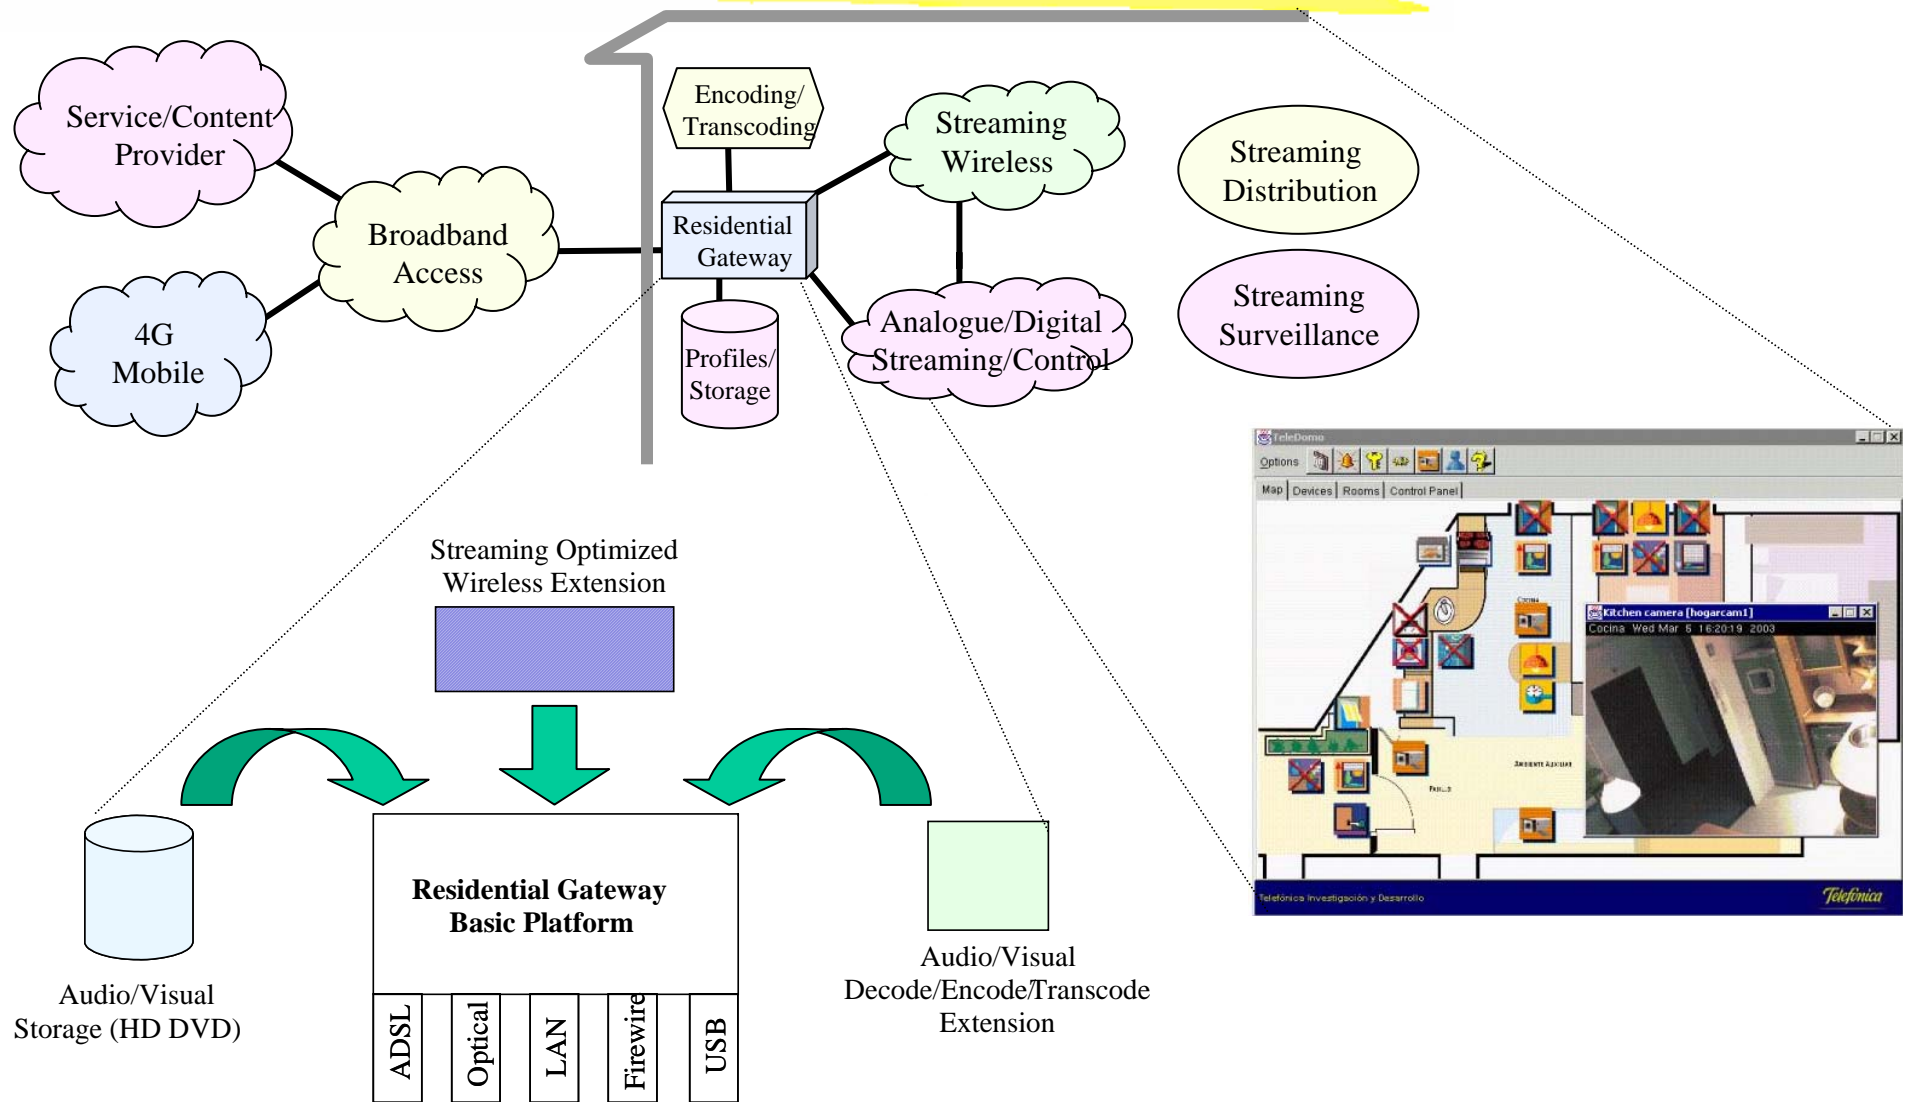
Service/Content Provider

4G Mobile

Broadband Access

Encoding/ Transcoding

Residential Gateway

Profiles/ Storage

Streaming Wireless

Analogue/Digital Streaming/Control

Streaming Distribution

Streaming Surveillance

Streaming Optimized Wireless Extension

Residential Gateway Basic Platform

ADSL

Optical

LAN

Firewire

USB

Audio/Visual Storage (HD DVD)

Audio/Visual Decode/Encode/Transcode Extension

TeleDomo

Options

Map | Devices | Rooms | Control Panel

Kitchen camera [hogarcam1]

Cocina Wed Mar 5 16:20:19 2003

COCINA

AMBIENTE AUXILIAR

PASILLO

Telefónica Investigación y Desarrollo

Telefonica